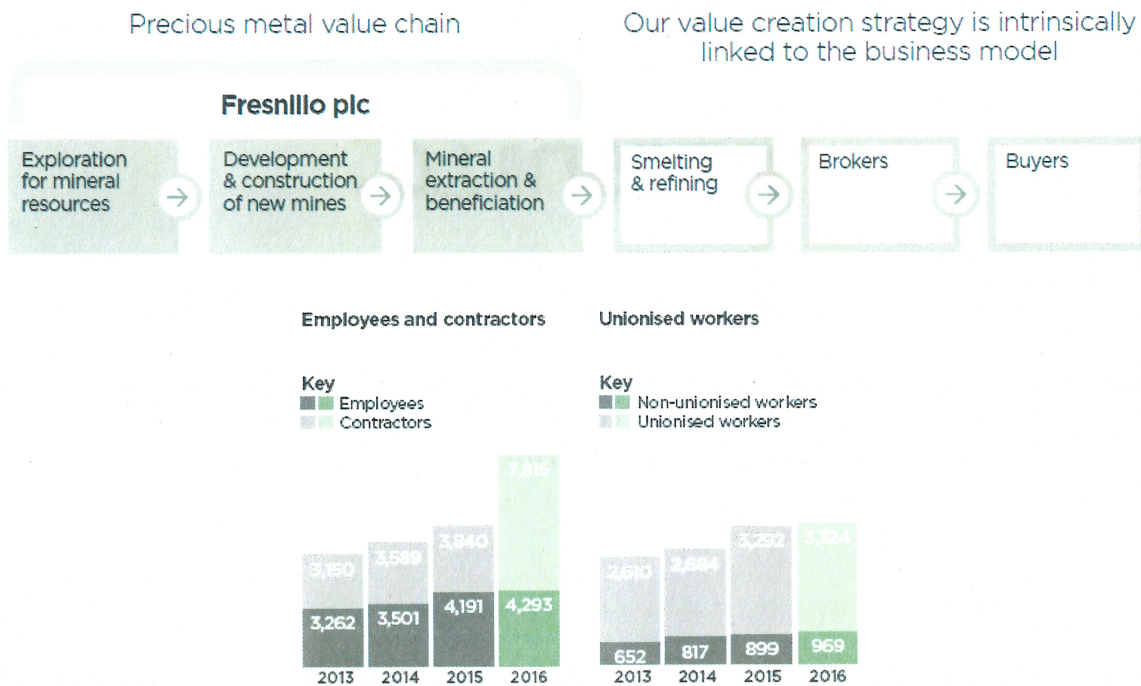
Precious metal value chain

Our value creation strategy is intrinsically linked to the business model

Fresnillo plc

Exploration for mineral resources

Development & construction of new mines

Mineral extraction & beneficiation

Smelting & refining

Brokers

Buyers

Employees and contractors

Key
Employees
Contractors

7,815
3,150
3,589
3,840
3,262
3,501
4,191
4,293
2013
2014
2015
2016

Unionised workers

Key
Non-unionised workers
Unionised workers

2,610
2,684
3,292
3,324
652
817
899
969
2013
2014
2015
2016